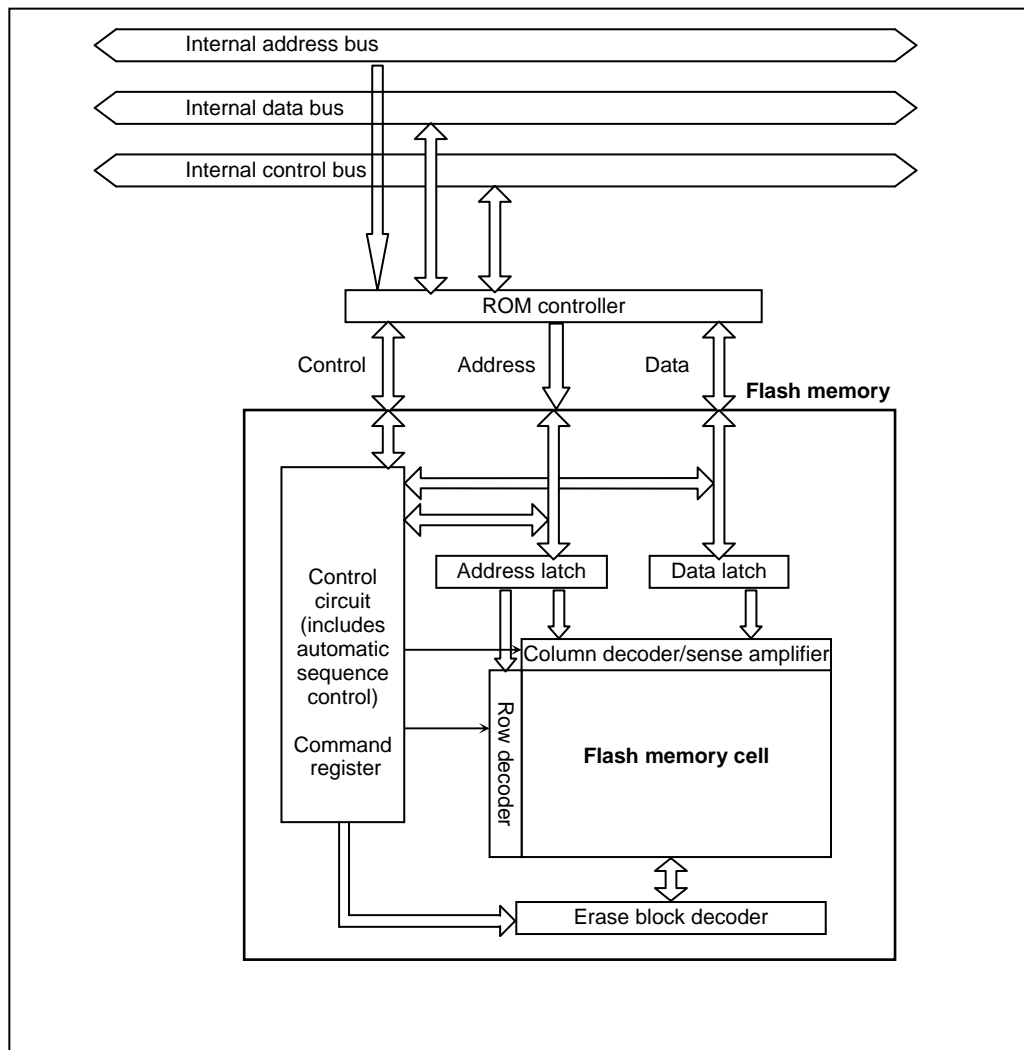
Internal address bus
Internal data bus
Internal control bus
ROM controller
Control
Address
Data
Flash memory
Control circuit (includes automatic sequence control)
Command register
Address latch
Data latch
Column decoder/sense amplifier
Row decoder
Flash memory cell
Erase block decoder